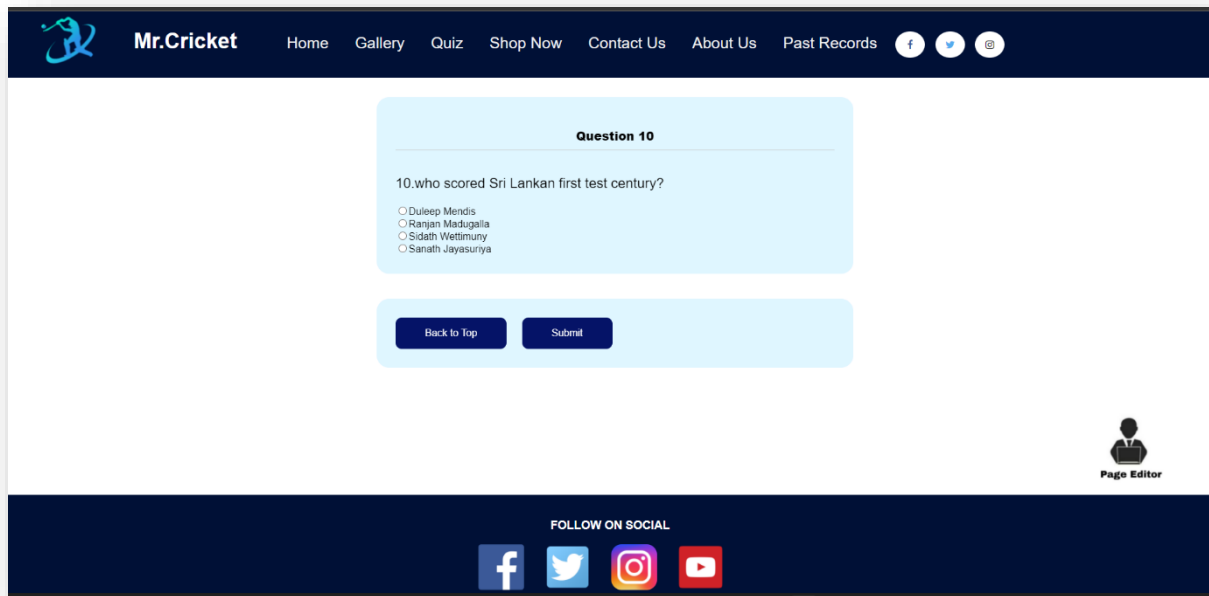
Mr.Cricket Home Gallery Quiz Shop Now Contact Us About Us Past Records

Question 10

10.who scored Sri Lankan first test century?

Duleep Mendis
Ranjan Madugalla
Sidath Wettimuny
Sanath Jayasuriya

Back to Top Submit

Page Editor

FOLLOW ON SOCIAL